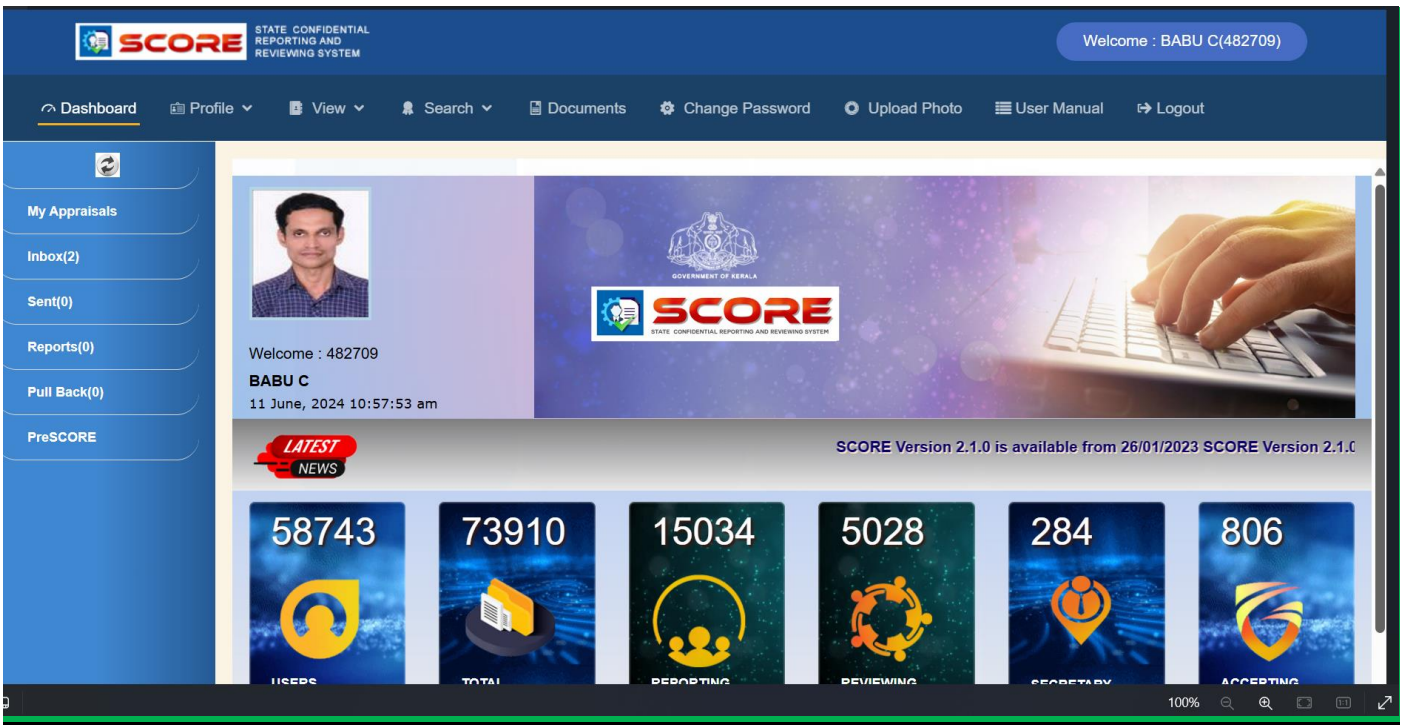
SCORE STATE CONFIDENTIAL REPORTING AND REVIEWING SYSTEM

Welcome : BABU C(482709)

Dashboard Profile View Search Documents Change Password Upload Photo User Manual Logout

My Appraisals
Inbox(2)
Sent(0)
Reports(0)
Pull Back(0)
PreSCORE

Welcome : 482709
BABU C
11 June, 2024 10:57:53 am

GOVERNMENT OF KERALA
SCORE
STATE CONFIDENTIAL REPORTING AND REVIEWING SYSTEM

LATEST NEWS

SCORE Version 2.1.0 is available from 26/01/2023 SCORE Version 2.1.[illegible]

58743
USERS

73910
TOTAL

15034
REPORTING

5028
REVIEWING

284
SECRETARY

806
ACCEPTING

100%